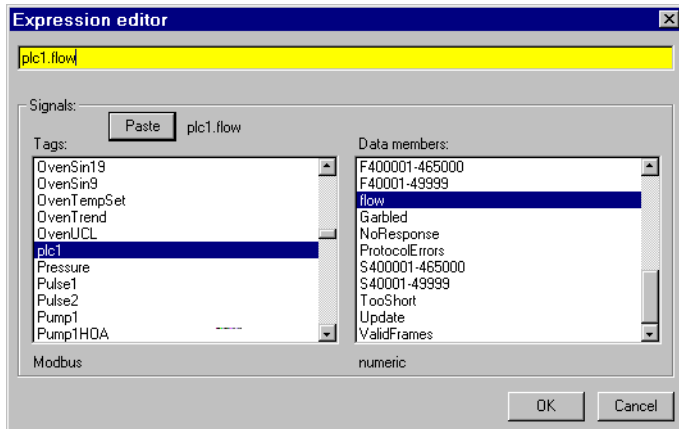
Expression editor

plc1.flow

Signals:

Paste plc1.flow

Tags:
OvenSin19
OvenSin9
OvenTempSet
OvenTrend
OvenUCL
plc1
Pressure
Pulse1
Pulse2
Pump1
Pump1HOA

Modbus

Data members:
F400001-465000
F40001-49999
flow
Garbled
NoResponse
ProtocolErrors
S400001-465000
S40001-49999
TooShort
Update
ValidFrames

numeric

OK
Cancel